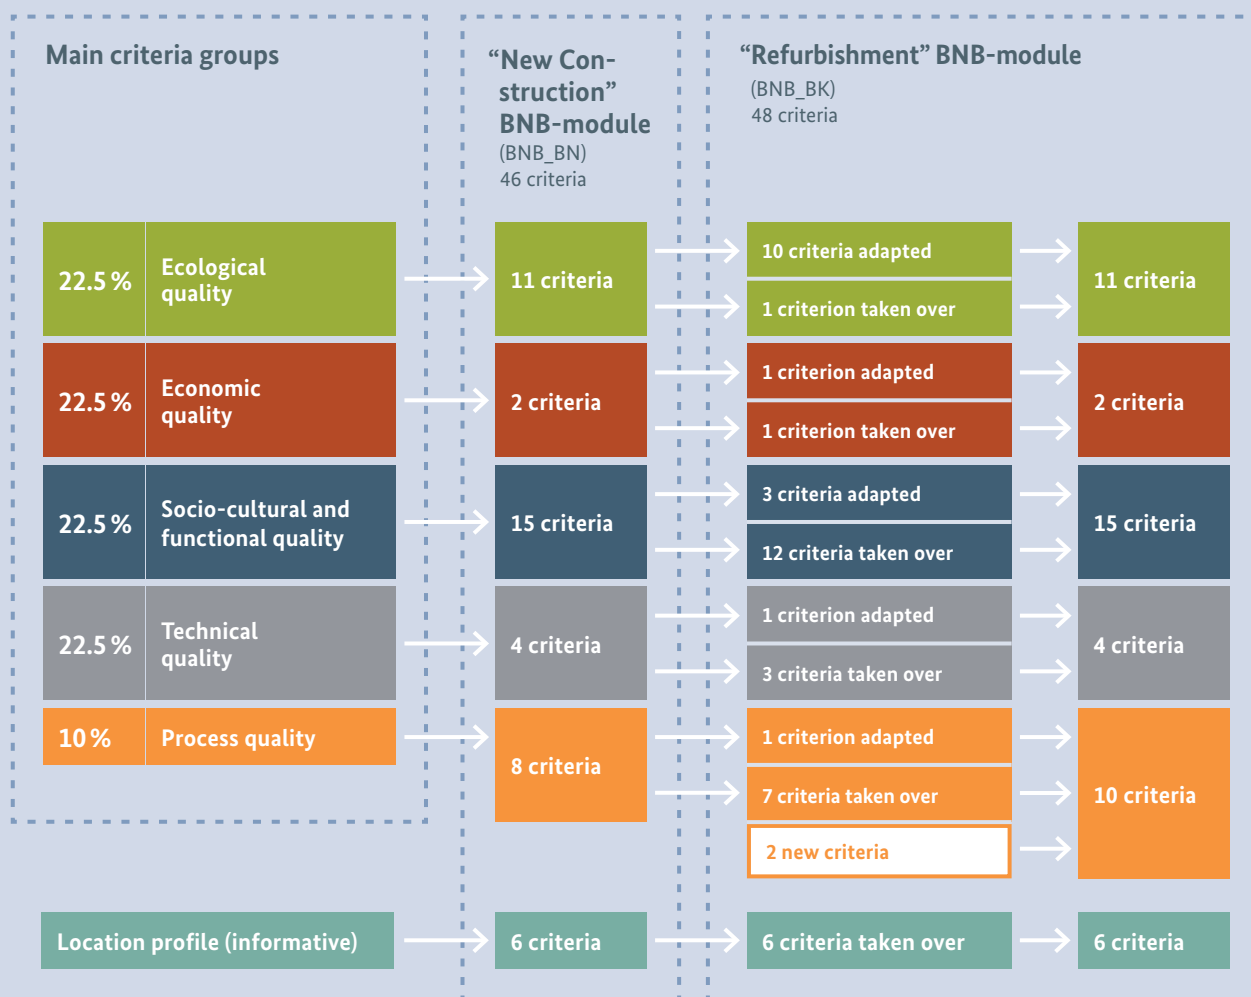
Main criteria groups

“New Construction” BNB-module
(BNB_BN)
46 criteria

“Refurbishment” BNB-module
(BNB_BK)
48 criteria

22.5 % Ecological quality

11 criteria

10 criteria adapted

1 criterion taken over

11 criteria

22.5 % Economic quality

2 criteria

1 criterion adapted

1 criterion taken over

2 criteria

22.5 % Socio-cultural and functional quality

15 criteria

3 criteria adapted

12 criteria taken over

15 criteria

22.5 % Technical quality

4 criteria

1 criterion adapted

3 criteria taken over

4 criteria

10 % Process quality

8 criteria

1 criterion adapted

7 criteria taken over

2 new criteria

10 criteria

Location profile (informative)

6 criteria

6 criteria taken over

6 criteria